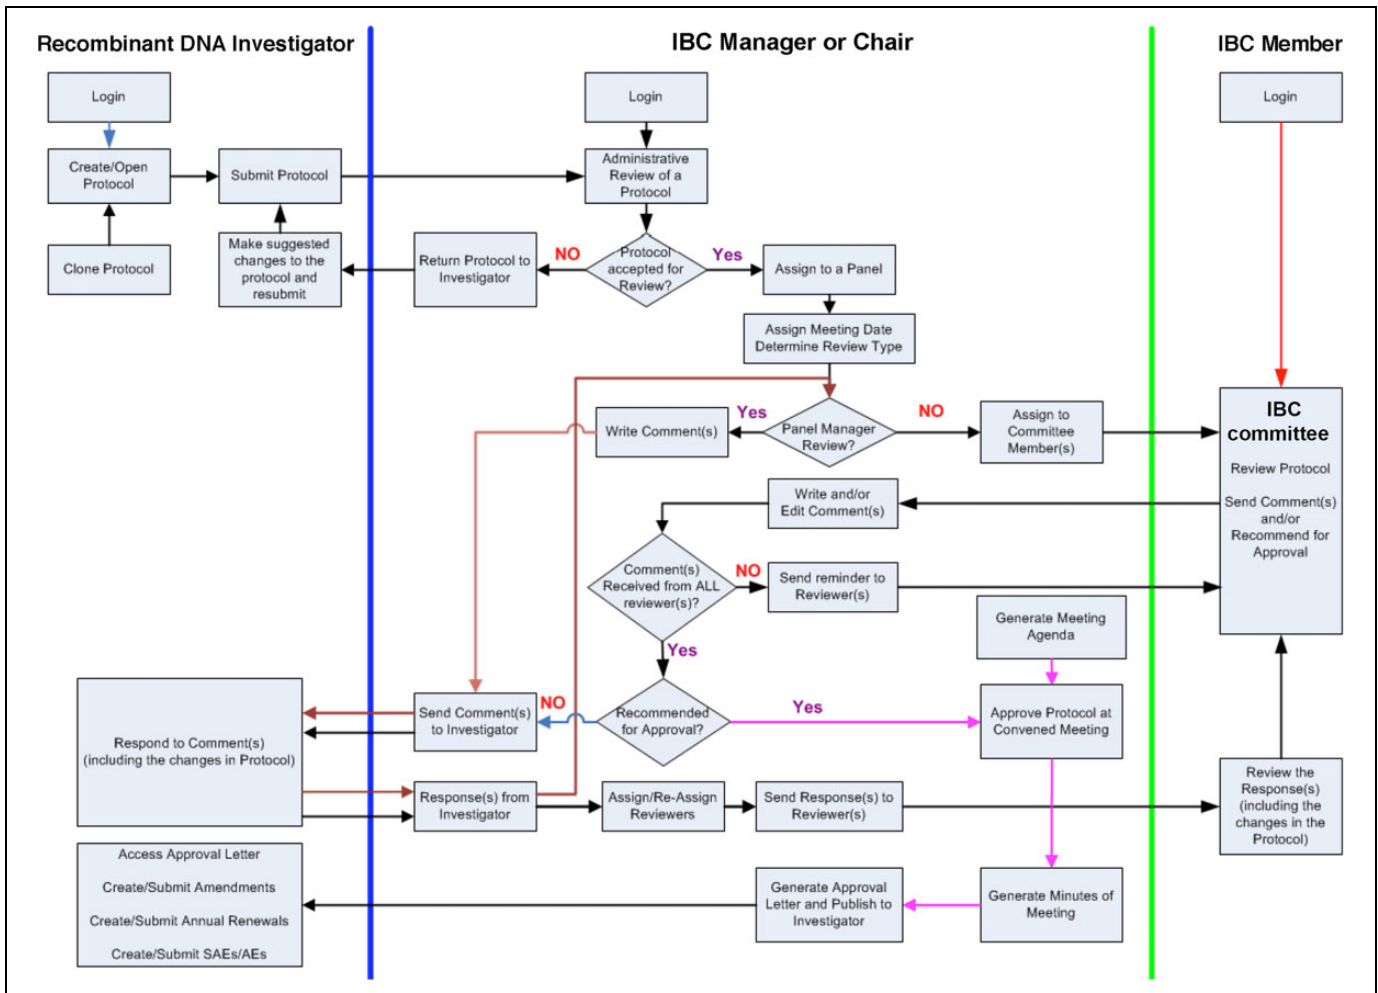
Recombinant DNA Investigator

IBC Manager or Chair

IBC Member

Login

Create/Open Protocol

Submit Protocol

Clone Protocol

Make suggested changes to the protocol and resubmit

Login

Administrative Review of a Protocol

Return Protocol to Investigator

NO

Protocol accepted for Review?

Yes

Assign to a Panel

Assign Meeting Date Determine Review Type

Write Comment(s)

Yes

Panel Manager Review?

NO

Assign to Committee Member(s)

Login

IBC committee

Review Protocol

Send Comment(s) and/or Recommend for Approval

Write and/or Edit Comment(s)

Comment(s) Received from ALL reviewer(s)?

NO

Send reminder to Reviewer(s)

Yes

Generate Meeting Agenda

Respond to Comment(s) (including the changes in Protocol)

Send Comment(s) to Investigator

NO

Recommended for Approval?

Yes

Approve Protocol at Convened Meeting

Response(s) from Investigator

Assign/Re-Assign Reviewers

Send Response(s) to Reviewer(s)

Review the Response(s) (including the changes in the Protocol)

Access Approval Letter

Create/Submit Amendments

Create/Submit Annual Renewals

Create/Submit SAEs/AEs

Generate Approval Letter and Publish to Investigator

Generate Minutes of Meeting